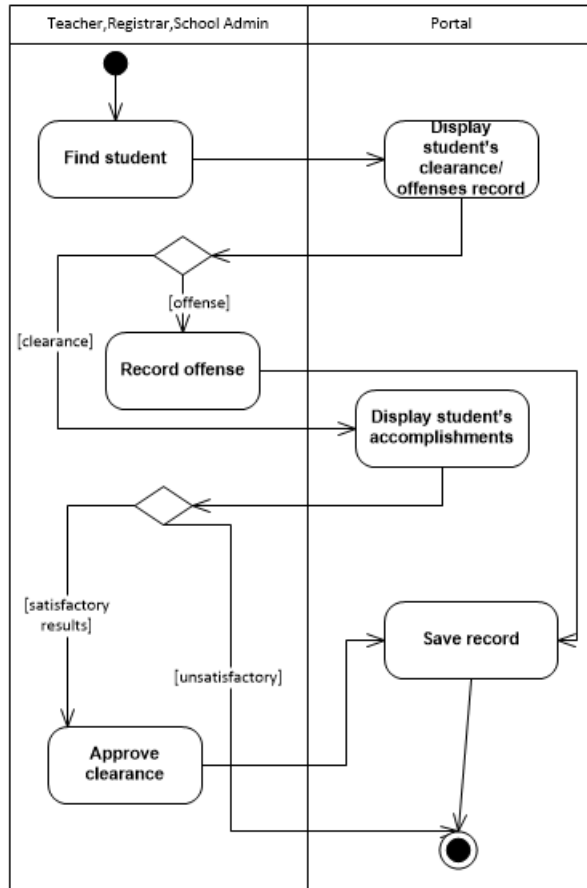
Teacher,Registrar,School Admin

Portal

Find student

Display student's clearance/ offenses record

[offense]

[clearance]

Record offense

Display student's accomplishments

[satisfactory results]

[unsatisfactory]

Save record

Approve clearance